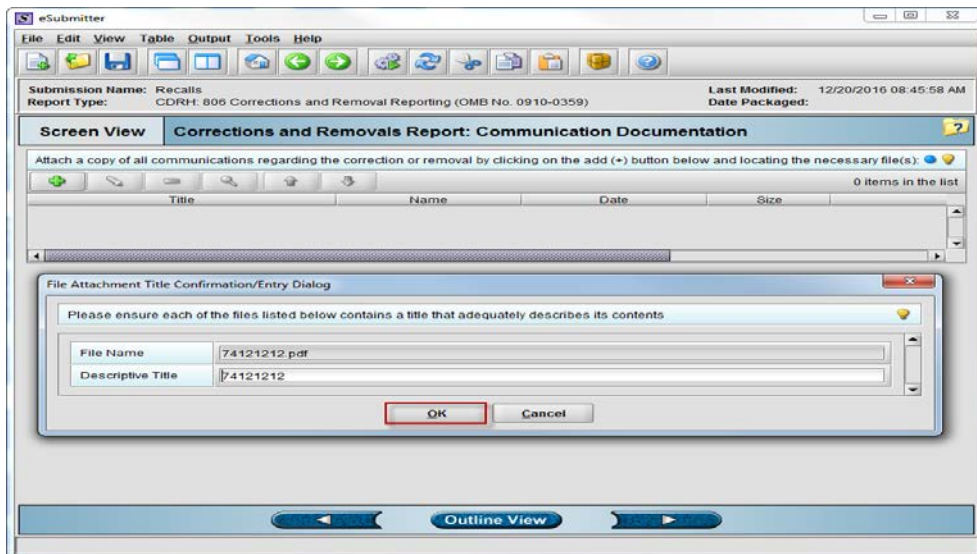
eSubmitter

File Edit View Table Output Tools Help

Submission Name: Recalls
Report Type: CDRH: 806 Corrections and Removal Reporting (OMB No. 0910-0359)

Last Modified: 12/20/2016 08:45:58 AM
Date Packaged:

Screen View

Corrections and Removals Report: Communication Documentation

Attach a copy of all communications regarding the correction or removal by clicking on the add (+) button below and locating the necessary file(s):

0 items in the list

| Title | Name | Date | Size |
|---|---|---|---|

File Attachment Title Confirmation/Entry Dialog

Please ensure each of the files listed below contains a title that adequately describes its contents

| File Name | 74121212.pdf |
|---|---|
| Descriptive Title | 74121212 |

OK Cancel

Outline View